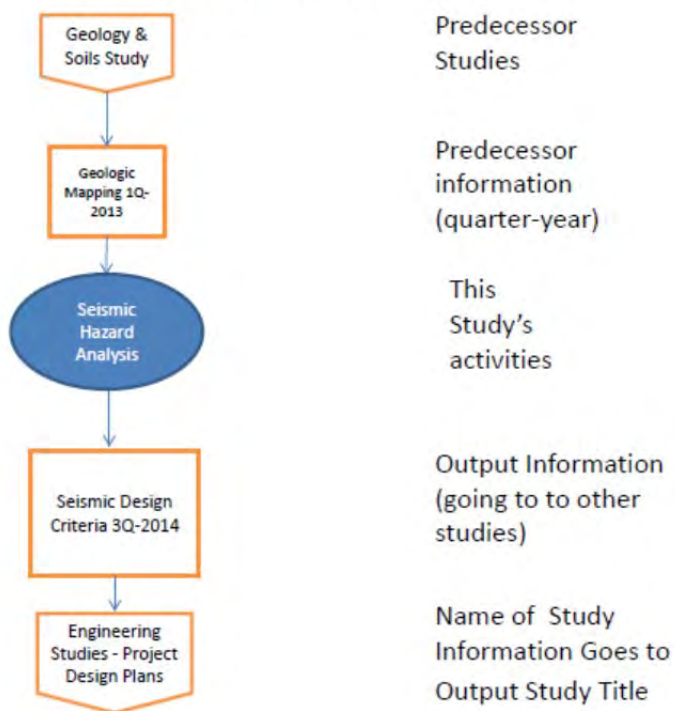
Geology & Soils Study

Predecessor Studies

Geologic Mapping 1Q-2013

Predecessor information (quarter-year)

Seismic Hazard Analysis

This Study's activities

Seismic Design Criteria 3Q-2014

Output Information (going to to other studies)

Engineering Studies - Project Design Plans

Name of Study Information Goes to Output Study Title